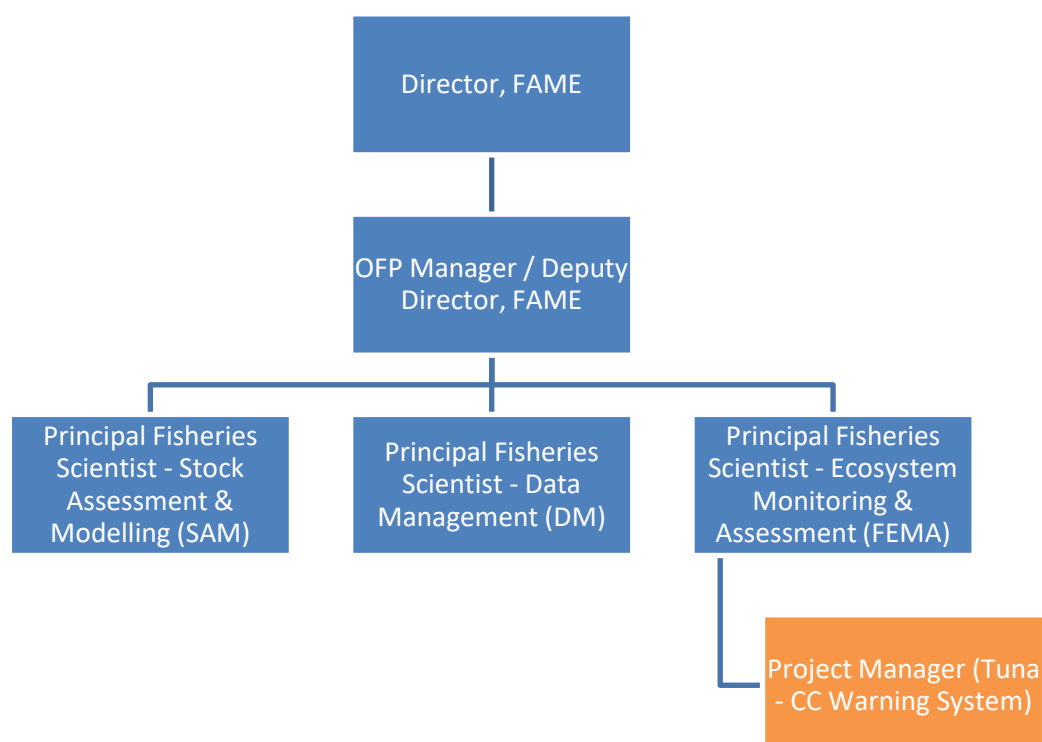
Director, FAME

OFP Manager / Deputy Director, FAME

Principal Fisheries Scientist - Stock Assessment & Modelling (SAM)

Principal Fisheries Scientist - Data Management (DM)

Principal Fisheries Scientist - Ecosystem Monitoring & Assessment (FEMA)

Project Manager (Tuna - CC Warning System)